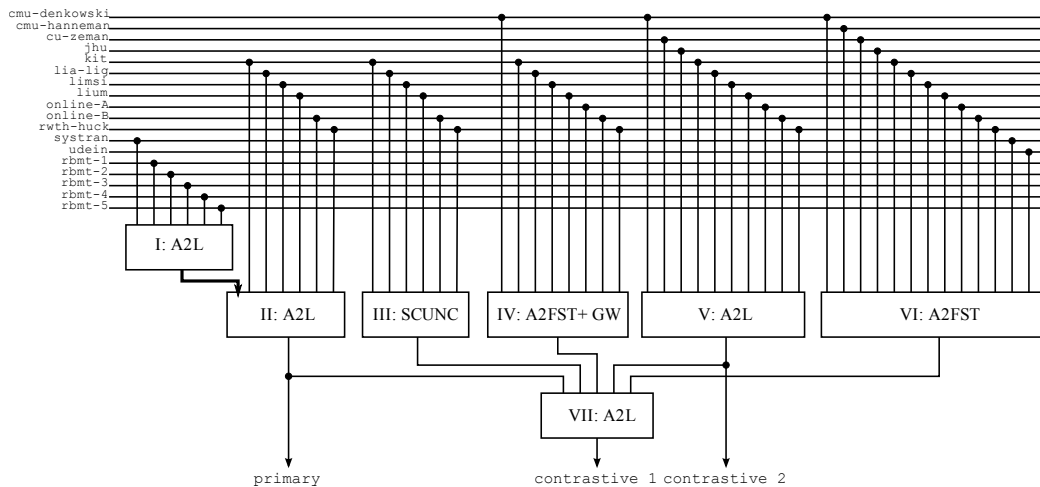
cmu-denkowski
cmu-hanneman
cu-zeman
jhu
kit
lia-lig
limsi
lium
online-A
online-B
rwth-huck
systran
udein
rbmt-1
rbmt-2
rbmt-3
rbmt-4
rbmt-5

I: A2L

II: A2L

III: SCUNC

IV: A2FST+ GW

V: A2L

VI: A2FST

VII: A2L

primary

contrastive 1

contrastive 2